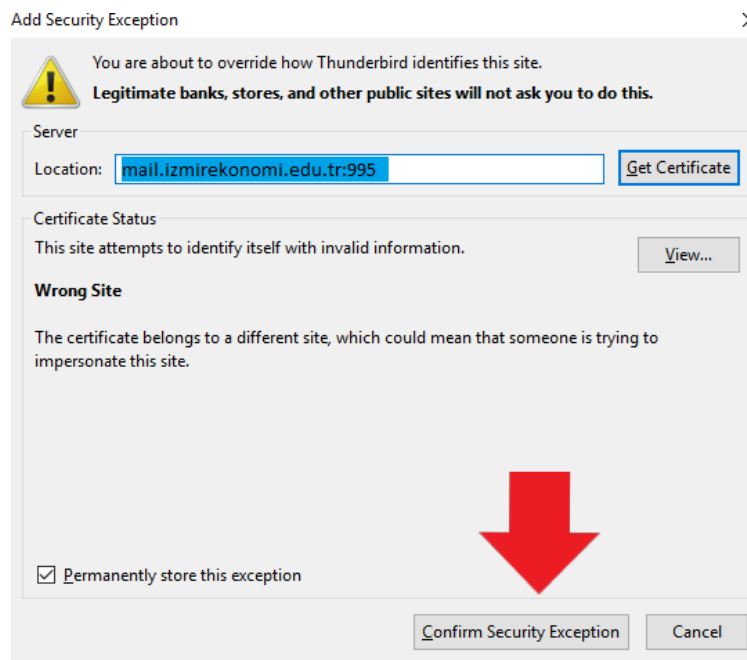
Add Security Exception

You are about to override how Thunderbird identifies this site.
**Legitimate banks, stores, and other public sites will not ask you to do this.**

Server
Location: mail.izmirekonomi.edu.tr:995
Get Certificate

Certificate Status
This site attempts to identify itself with invalid information.
View...

**Wrong Site**

The certificate belongs to a different site, which could mean that someone is trying to impersonate this site.

☑ Permanently store this exception

Confirm Security Exception
Cancel